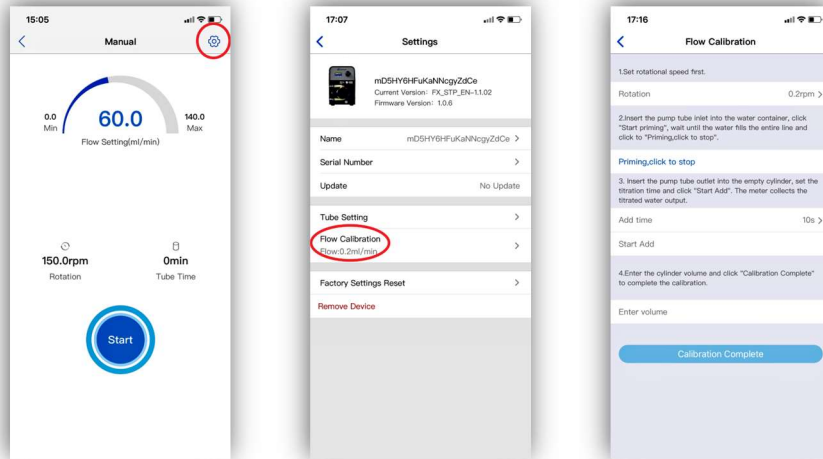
15:05

Manual

0.0
Min

60.0

140.0
Max

Flow Setting(ml/min)

150.0rpm
Rotation

0min
Tube Time

Start

17:07

Settings

mD5HY6HFuKaNNcgyZdCe
Current Version: FX_STP_EN-1.1.02
Firmware Version: 1.0.6

Name mD5HY6HFuKaNNcgyZdCe

Serial Number

Update No Update

Tube Setting

Flow Calibration
Flow:0.2ml/min

Factory Settings Reset

Remove Device

17:16

Flow Calibration

1.Set rotational speed first.

Rotation 0.2rpm

2.Insert the pump tube inlet into the water container, click "Start priming", wait until the water fills the entire line and click to "Priming,click to stop".

Priming,click to stop

3. Insert the pump tube outlet into the empty cylinder, set the titration time and click "Start Add". The meter collects the titrated water output.

Add time 10s

Start Add

4.Enter the cylinder volume and click "Calibration Complete" to complete the calibration.

Enter volume

Calibration Complete